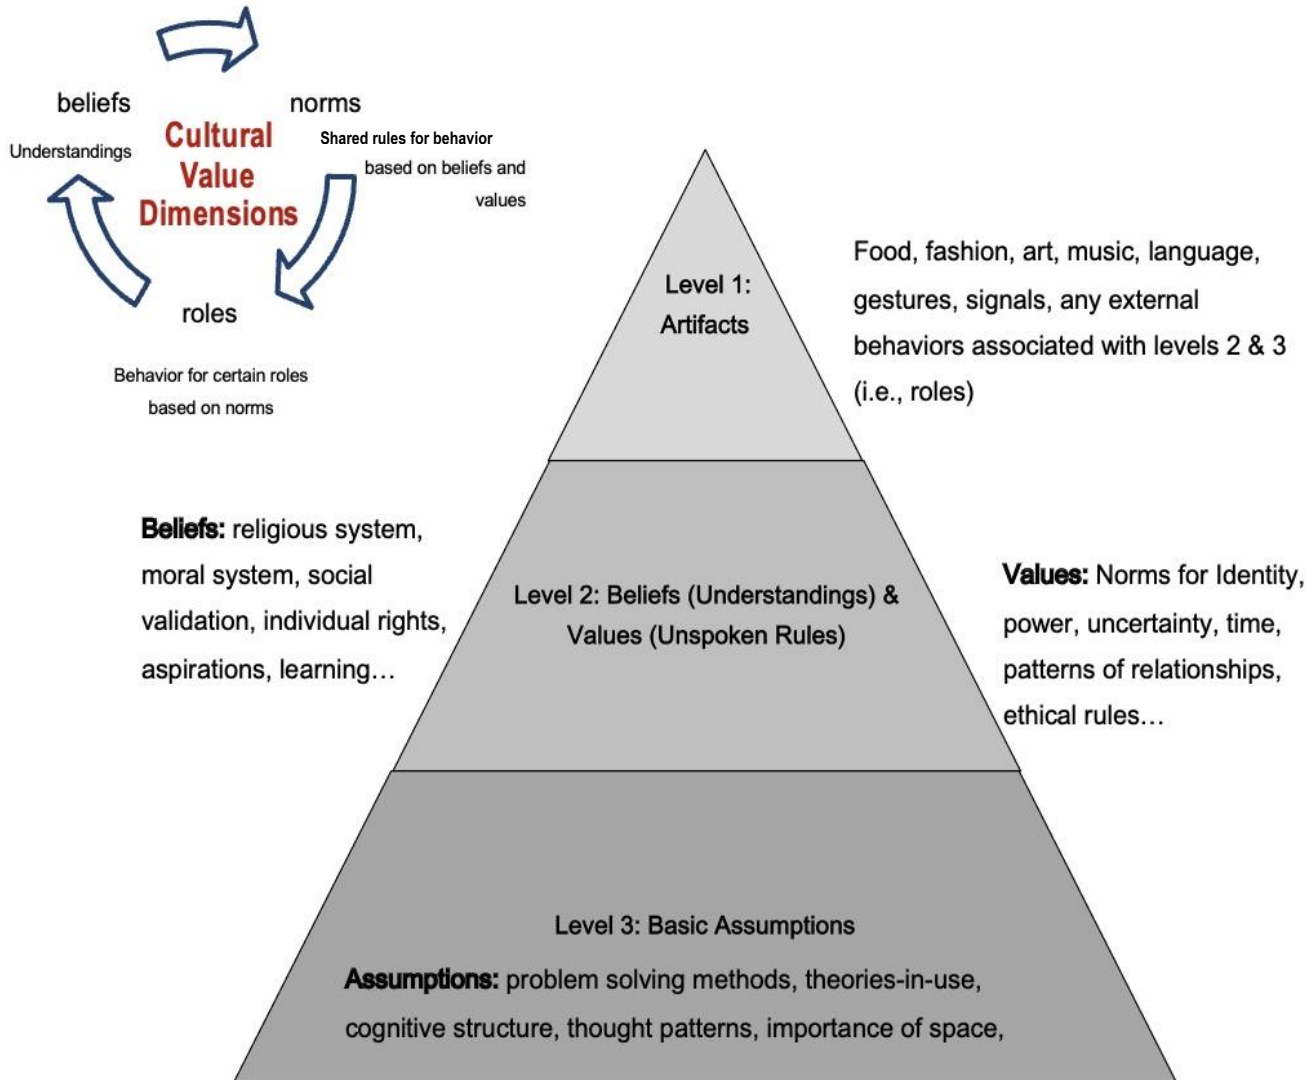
beliefs

Understandings

Cultural Value Dimensions

norms

Shared rules for behavior based on beliefs and values

roles

Behavior for certain roles based on norms

Level 1: Artifacts

Food, fashion, art, music, language, gestures, signals, any external behaviors associated with levels 2 & 3 (i.e., roles)

**Beliefs:** religious system, moral system, social validation, individual rights, aspirations, learning…

Level 2: Beliefs (Understandings) & Values (Unspoken Rules)

**Values:** Norms for Identity, power, uncertainty, time, patterns of relationships, ethical rules…

Level 3: Basic Assumptions

**Assumptions:** problem solving methods, theories-in-use, cognitive structure, thought patterns, importance of space,